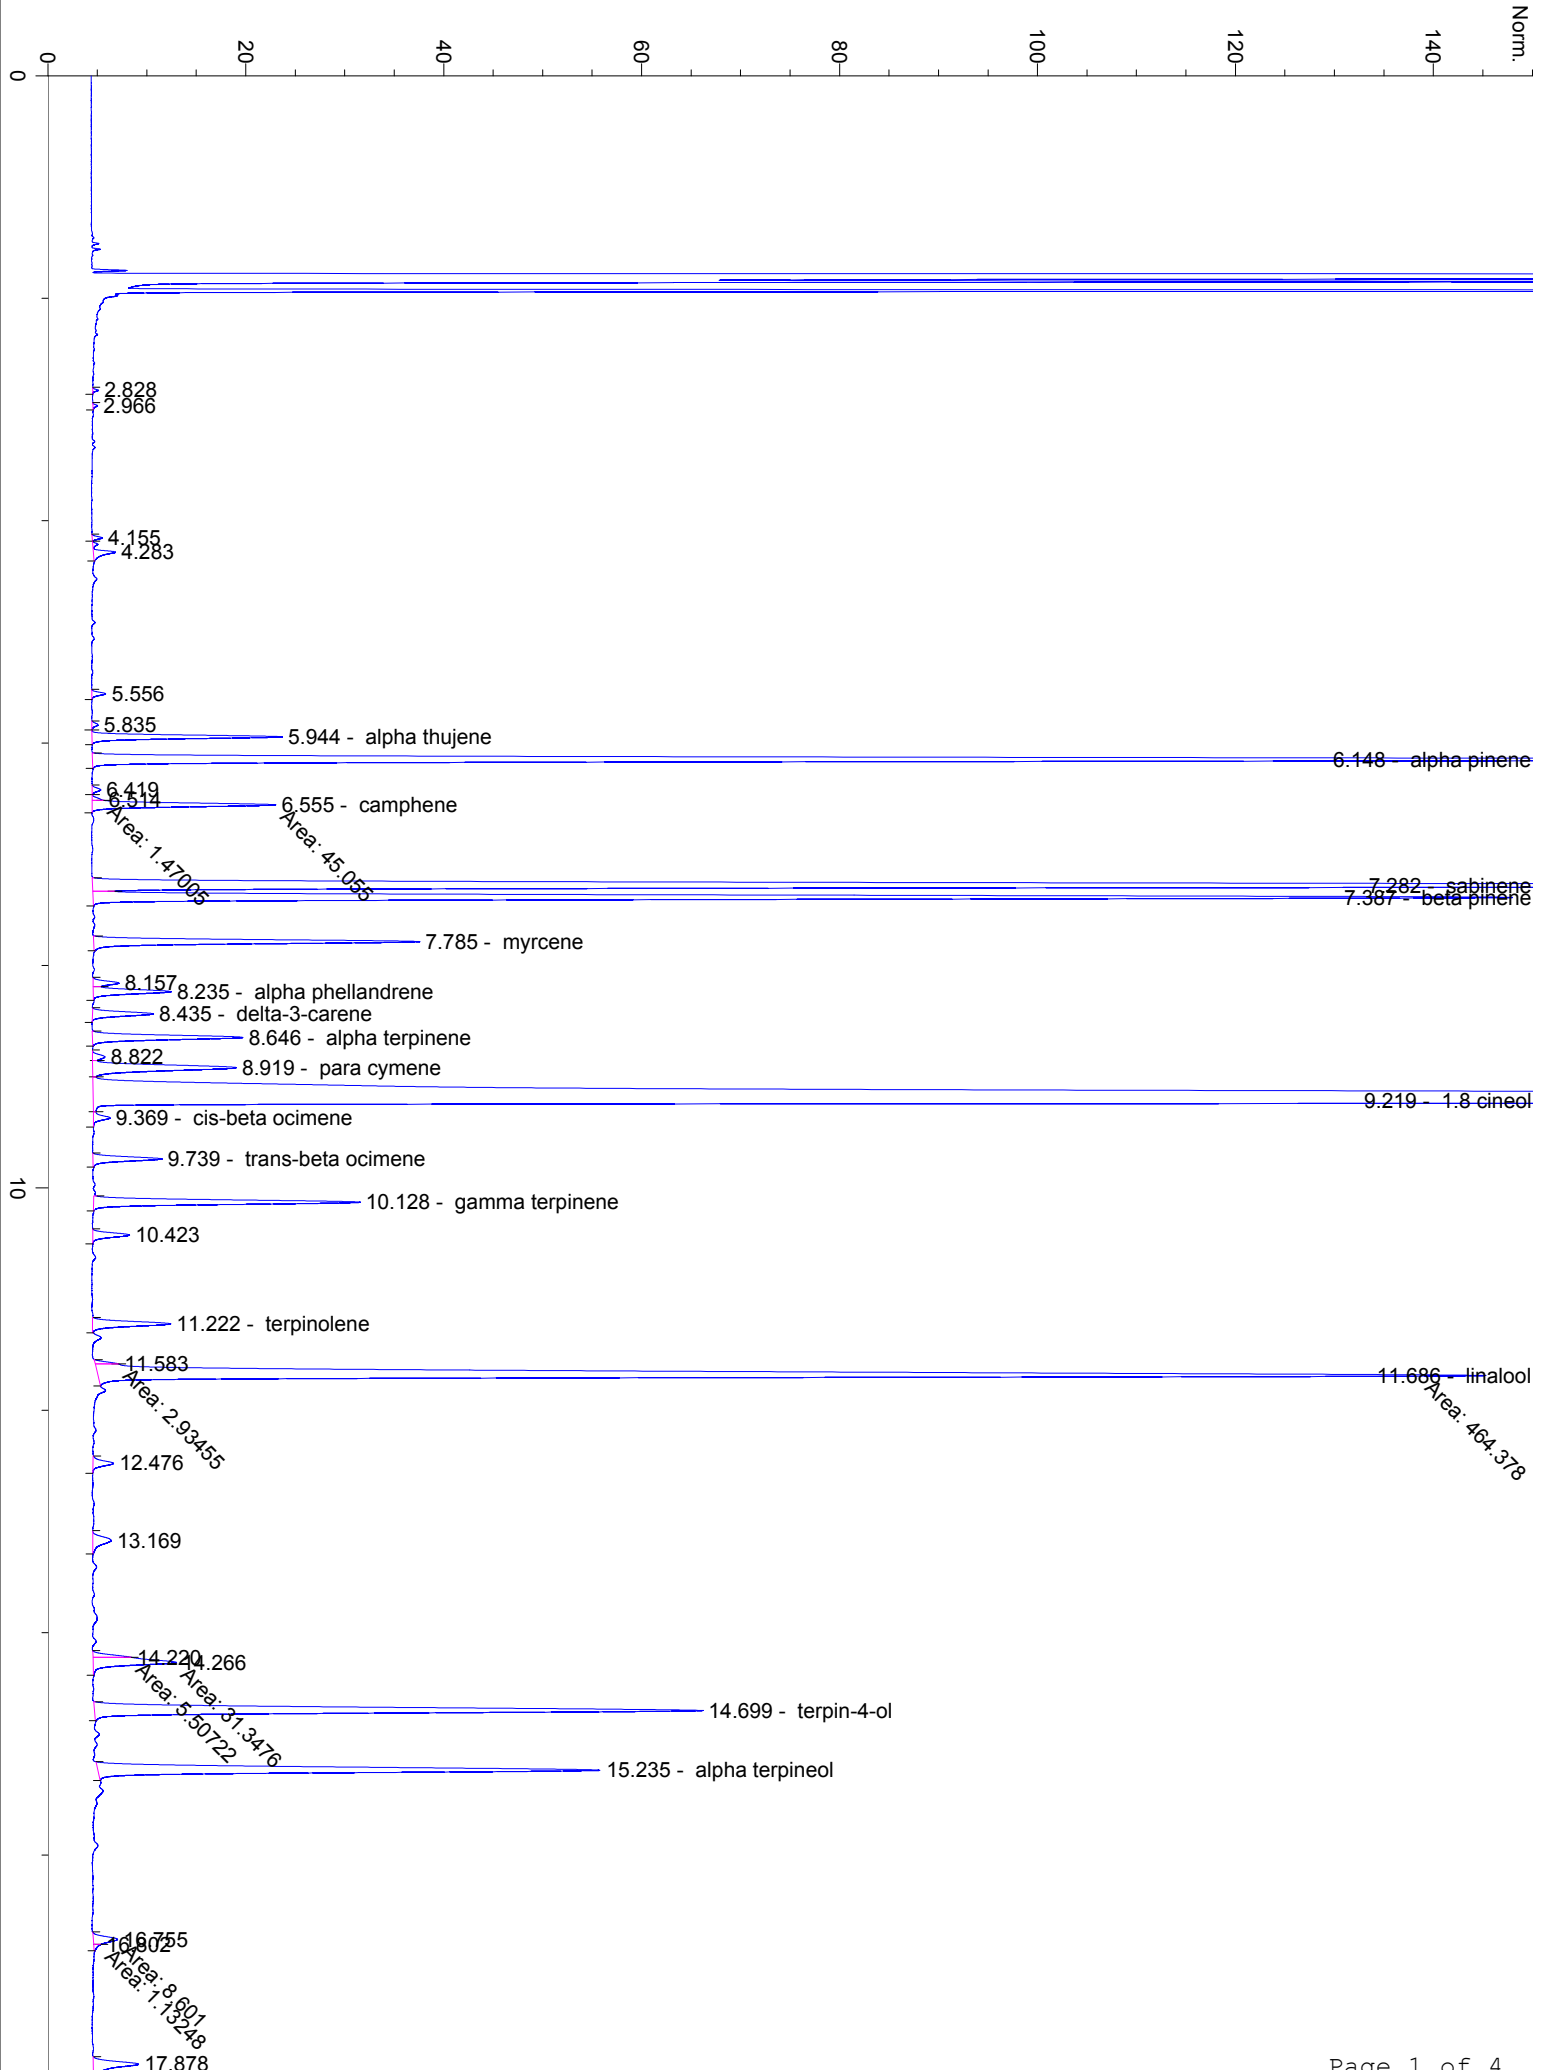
0 20 40 60 80 100 120 140 Norm.

0

2.828
2.966

4.155
4.283

5.556
5.835
5.944 - alpha thujene
6.148 - alpha pinene
6.419
6.514
6.555 - camphene
Area: 1.47005
Area: 45.055
7.282 - sabinene
7.387 - beta pinene
7.785 - myrcene
8.157
8.235 - alpha phellandrene
8.435 - delta-3-carene
8.646 - alpha terpinene
8.822
8.919 - para cymene
9.219 - 1.8 cineol
9.369 - cis-beta ocimene
9.739 - trans-beta ocimene

10

10.128 - gamma terpinene
10.423
11.222 - terpinolene
11.583
11.686 - linalool
Area: 2.93455
Area: 464.378
12.476
13.169
14.220
14.266
Area: 5.50722
Area: 31.3476
14.699 - terpin-4-ol
15.235 - alpha terpineol
16.755
16.802
Area: 8.601
Area: 1.13248
17.878

Page 1 of 4